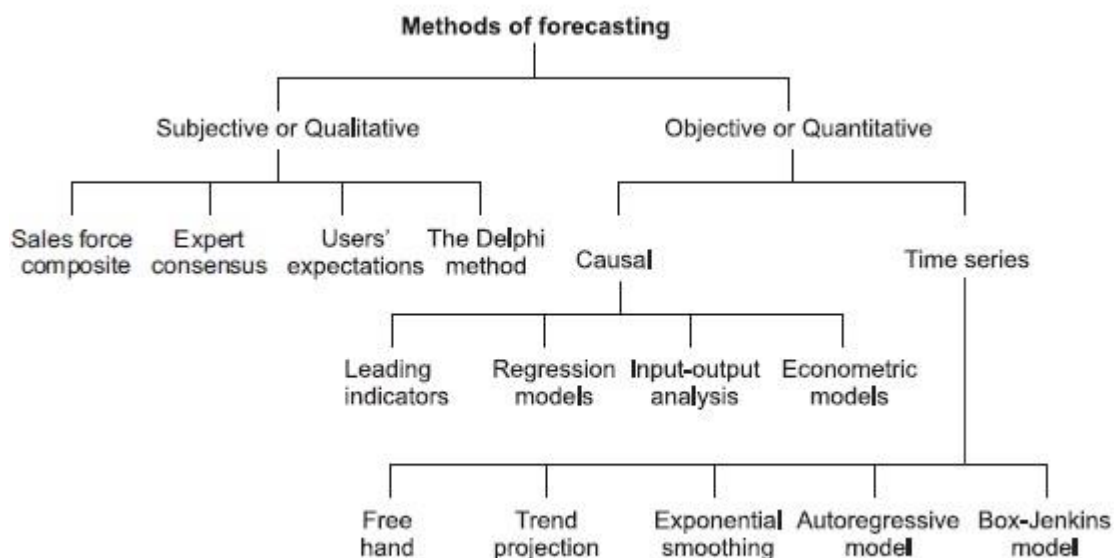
Methods of forecasting

Subjective or Qualitative

Objective or Quantitative

Sales force composite

Expert consensus

Users' expectations

The Delphi method

Causal

Time series

Leading indicators

Regression models

Input-output analysis

Econometric models

Free hand

Trend projection

Exponential smoothing

Autoregressive model

Box-Jenkins model